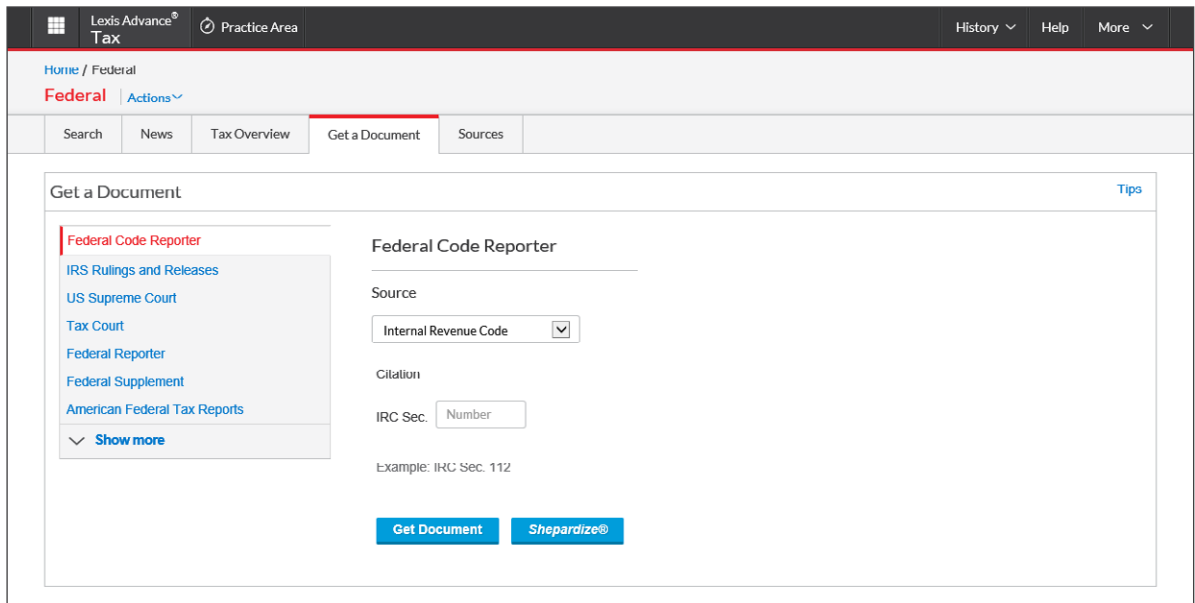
Lexis Advance®
Tax

Practice Area

History

Help

More

Home / Federal

Federal

Actions

Search

News

Tax Overview

Get a Document

Sources

Get a Document

Tips

Federal Code Reporter

IRS Rulings and Releases

US Supreme Court

Tax Court

Federal Reporter

Federal Supplement

American Federal Tax Reports

Show more

Federal Code Reporter

Source

Internal Revenue Code

Citation

IRC Sec. Number

Example: IRC Sec. 112

Get Document

Shepardize®